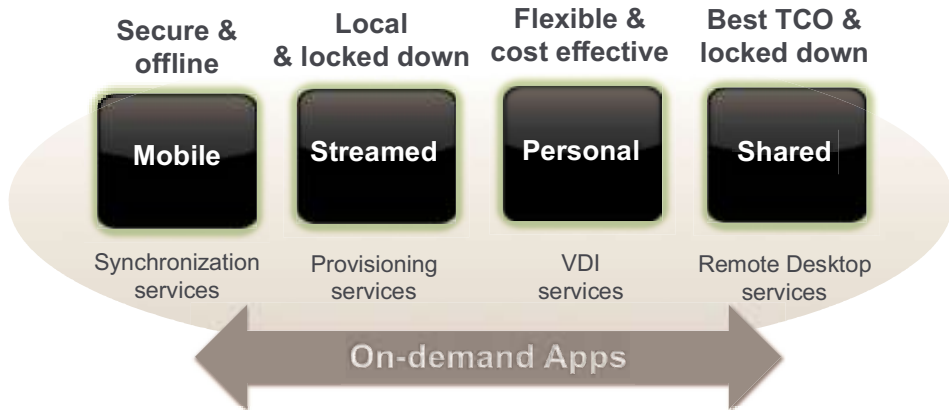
Secure & offline

Local & locked down

Flexible & cost effective

Best TCO & locked down

Mobile

Streamed

Personal

Shared

Synchronization services

Provisioning services

VDI services

Remote Desktop services

On-demand Apps